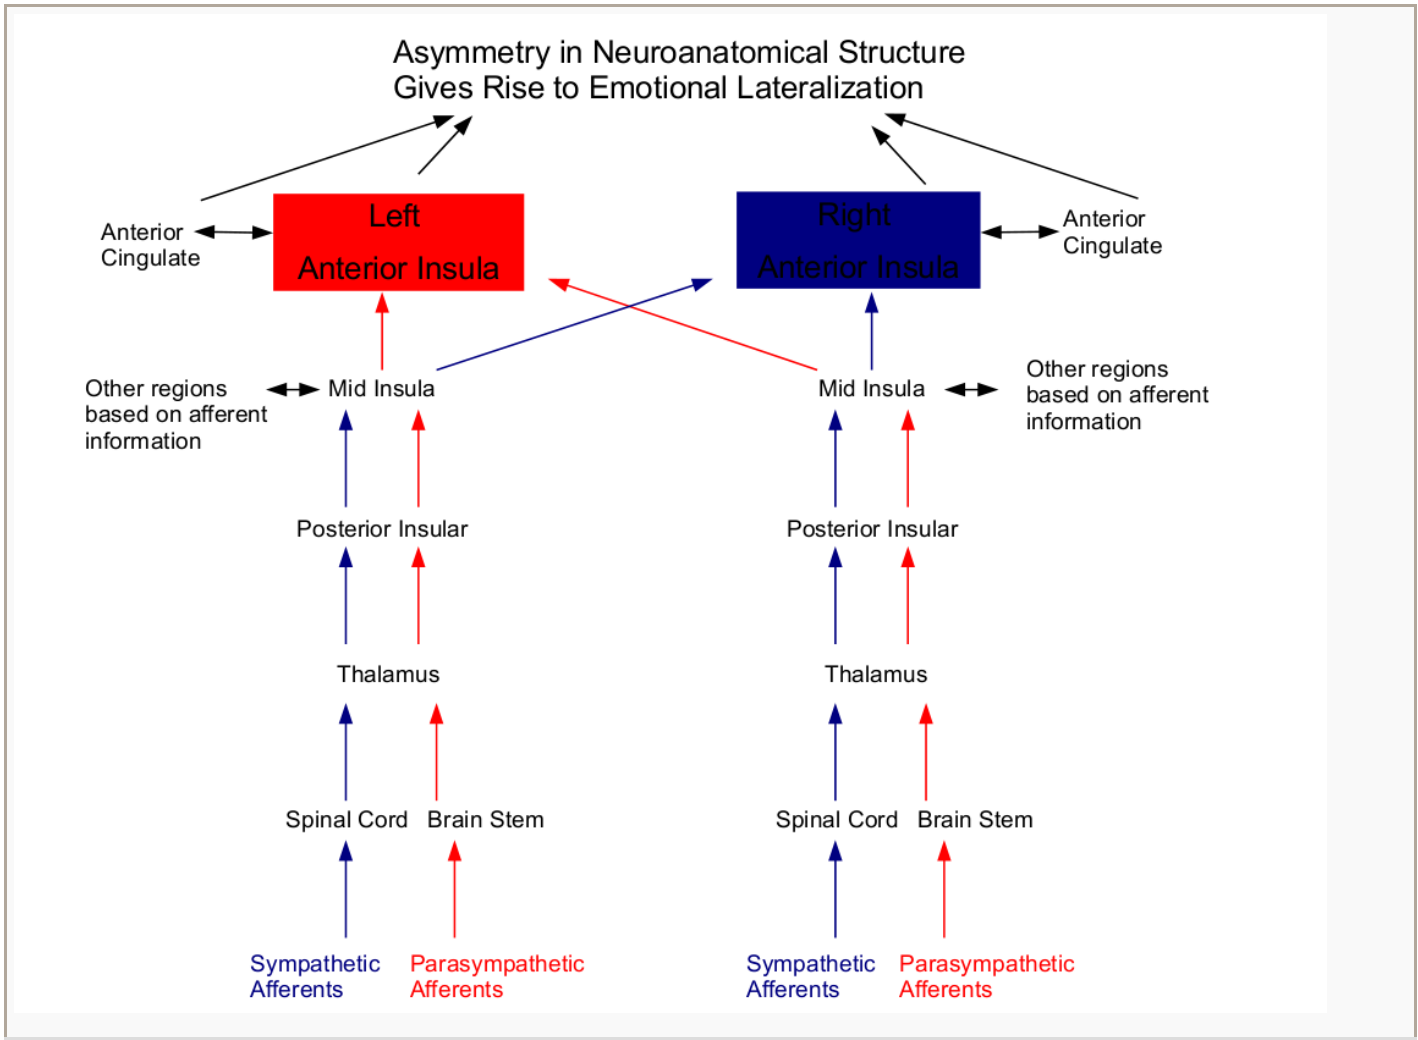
Asymmetry in Neuroanatomical Structure
Gives Rise to Emotional Lateralization

Anterior Cingulate

Left
Anterior Insula

Right
Anterior Insula

Anterior Cingulate

Other regions based on afferent information

Mid Insula

Mid Insula

Other regions based on afferent information

Posterior Insular

Posterior Insular

Thalamus

Thalamus

Spinal Cord

Brain Stem

Spinal Cord

Brain Stem

Sympathetic Afferents

Parasympathetic Afferents

Sympathetic Afferents

Parasympathetic Afferents